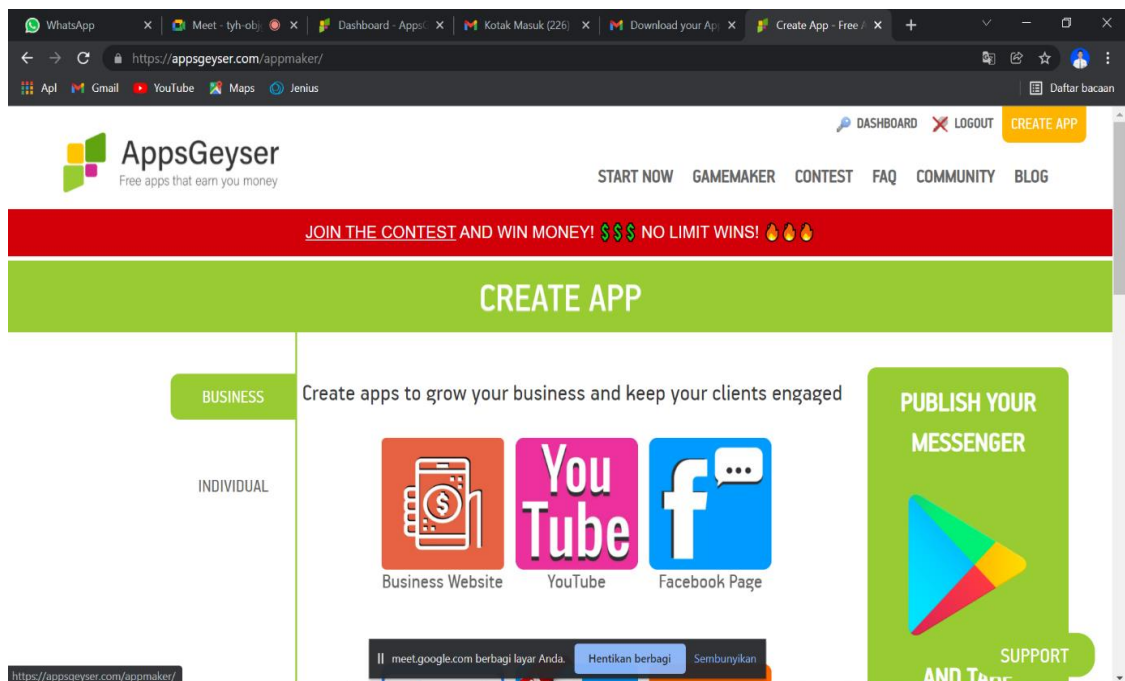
WhatsApp
Meet - tyh-obj
Dashboard - AppsG
Kotak Masuk (226)
Download your Ap
Create App - Free A
https://appsgeyser.com/appmaker/
Apl Gmail YouTube Maps Jenius
Daftar bacaan

DASHBOARD LOGOUT CREATE APP

AppsGeyser
Free apps that earn you money

START NOW GAMEMAKER CONTEST FAQ COMMUNITY BLOG

JOIN THE CONTEST AND WIN MONEY! $$$ NO LIMIT WINS! 🔥🔥🔥

CREATE APP

BUSINESS
INDIVIDUAL

Create apps to grow your business and keep your clients engaged

Business Website
You Tube
YouTube
Facebook Page

PUBLISH YOUR MESSENGER

AND TAKE

SUPPORT

meet.google.com berbagi layar Anda. Hentikan berbagi Sembunyikan

https://appsgeyser.com/appmaker/